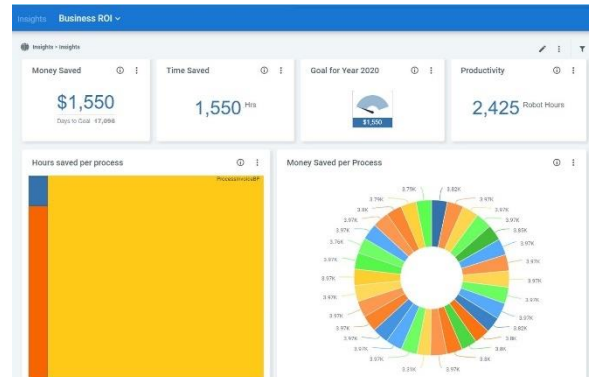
Insights Business ROI

Insights > Insights

Money Saved
$1,550
Days to Goal 47,096

Time Saved
1,550 Hrs

Goal for Year 2020
$1,550

Productivity
2,425 Robot Hours

Hours saved per process
ProcessInvoiceBF

Money Saved per Process
3.75K 3.82K 3.97K 3.74K 3.8K 3.97K 3.97K 3.85K 3.97K 3.76K 3.97K 3.97K 3.97K 3.97K 3.97K 3.97K 3.6K 3.97K 3.97K 3.97K 3.82K 3.97K 3.8K 3.97K 3.8K 3.97K 3.97K 3.8K 3.97K 3.97K 3.97K